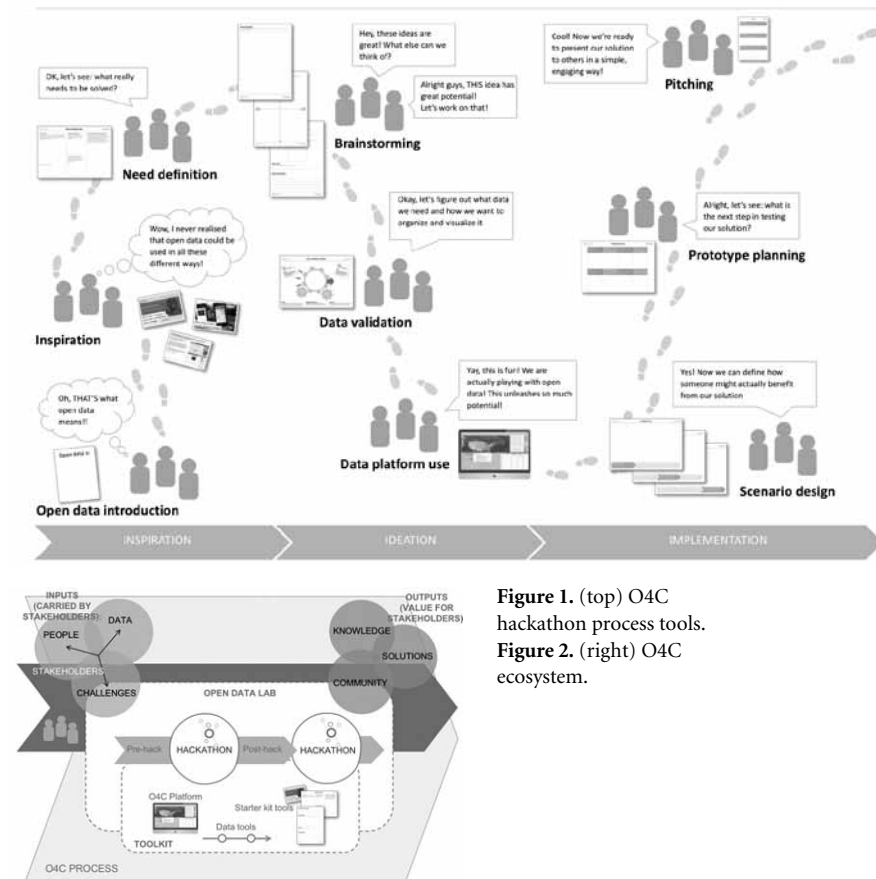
OK, let's see: what really needs to be solved?

Need definition

Hey, these ideas are great! What else can we think of?

Alright guys, THIS idea has great potential! Let's work on that!

Brainstorming

Cool! Now we're ready to present our solution to others in a simple, engaging way!

Pitching

Wow, I never realised that open data could be used in all these different ways!

Inspiration

Okay, let's figure out what data we need and how we want to organize and visualize it

Data validation

Alright, let's see: what is the next step in testing our solution?

Prototype planning

Oh, THAT'S what open data means!!

Open data introduction

Yay, this is fun! We are actually playing with open data! This unleashes so much potential!

Data platform use

Yes! Now we can define how someone might actually benefit from our solution

Scenario design

INSPIRATION

IDEATION

IMPLEMENTATION

INPUTS (CARRIED BY STAKEHOLDERS)

PEOPLE

DATA

CHALLENGES

STAKEHOLDERS

OUTPUTS (VALUE FOR STAKEHOLDERS)

KNOWLEDGE

SOLUTIONS

COMMUNITY

OPEN DATA LAB

Pre-hack

HACKATHON

Post-hack

HACKATHON

O4C Platform

Starter kit tools

Data tools

TOOLKIT

O4C PROCESS

**Figure 1.** (top) O4C hackathon process tools. **Figure 2.** (right) O4C ecosystem.